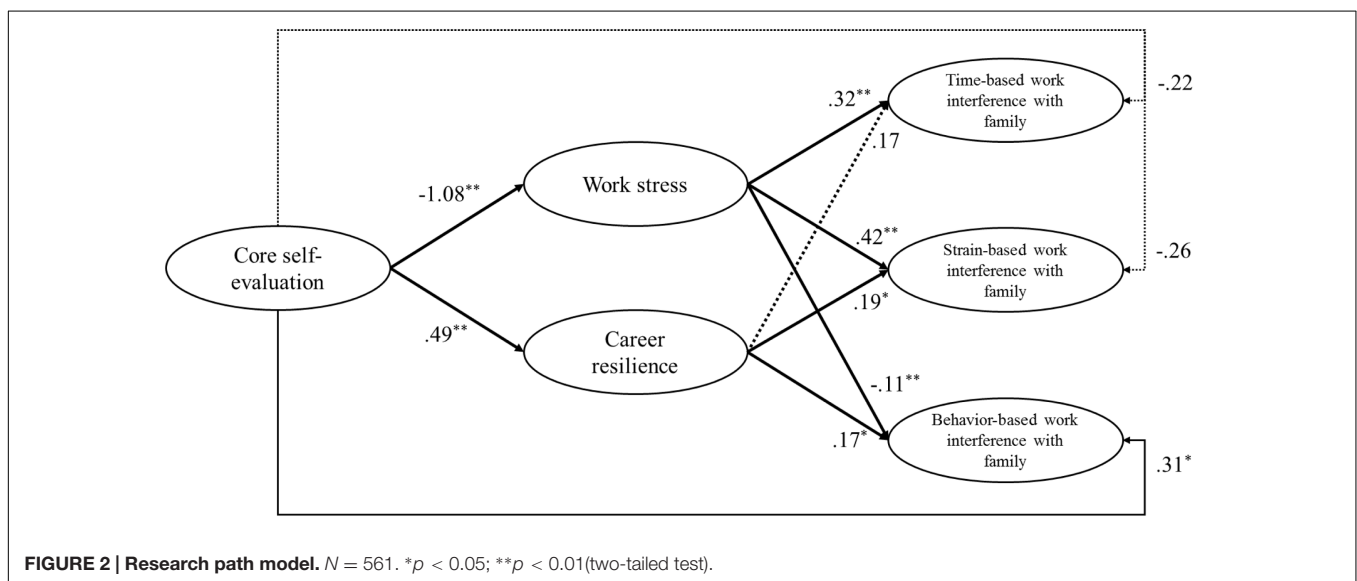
Core self-evaluation

-1.08$^{**}$

.49$^{**}$

Work stress

Career resilience

.32$^{**}$

.17

.42$^{**}$

.19$^{*}$

-.11$^{**}$

.17$^{*}$

Time-based work interference with family

-.22

Strain-based work interference with family

-.26

Behavior-based work interference with family

.31$^{*}$

**FIGURE 2 | Research path model.** $N = 561$. $^{*}p < 0.05$; $^{**}p < 0.01$(two-tailed test).